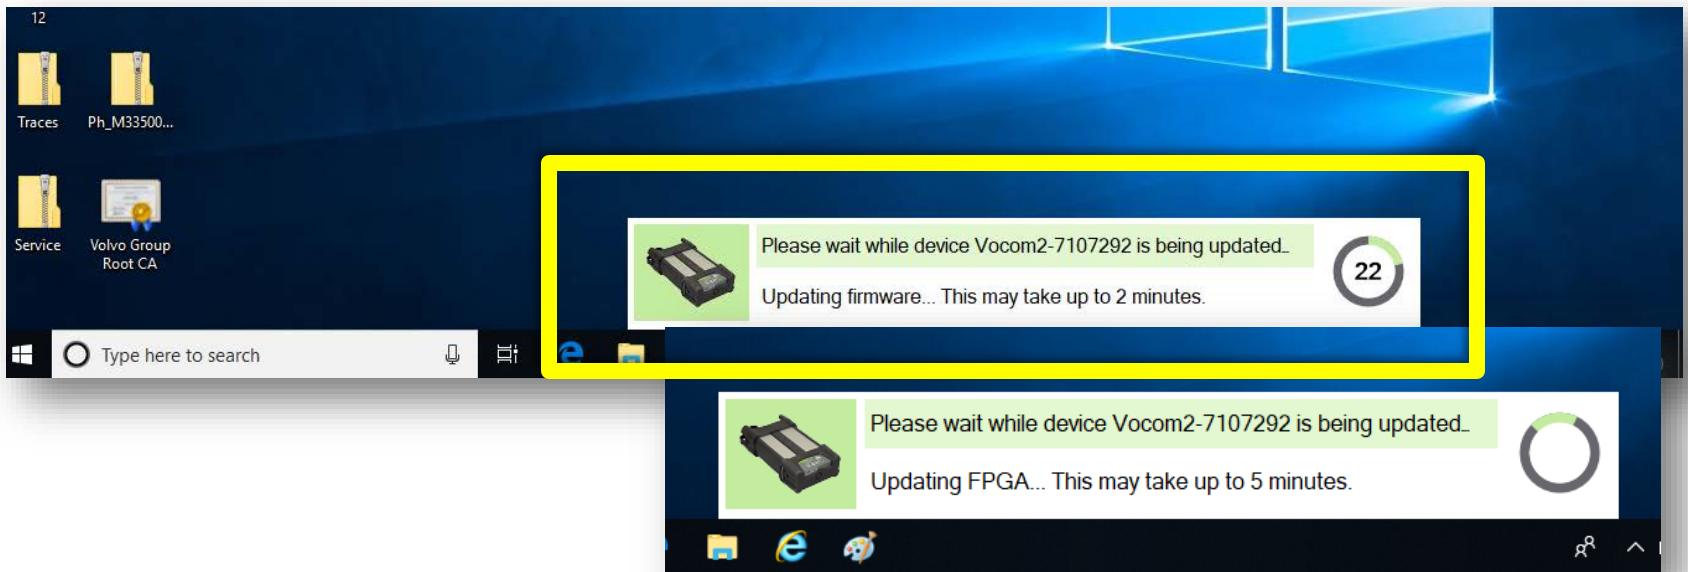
12

Traces

Ph_M33500...

Service

Volvo Group Root CA

Type here to search

Please wait while device Vocom2-7107292 is being updated..

Updating firmware... This may take up to 2 minutes.

22

Please wait while device Vocom2-7107292 is being updated..

Updating FPGA... This may take up to 5 minutes.